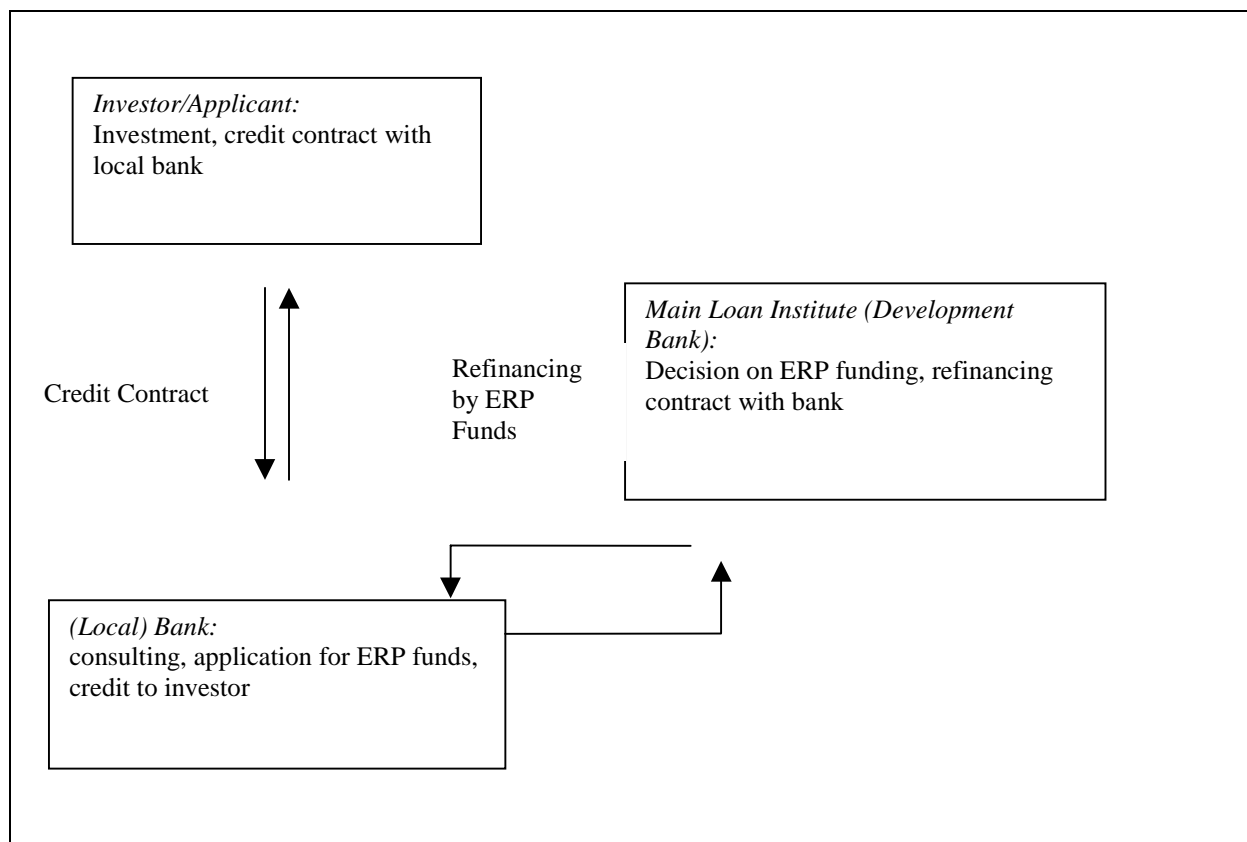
*Investor/Applicant:*
Investment, credit contract with local bank

Credit Contract

Refinancing by ERP Funds

*Main Loan Institute (Development Bank):*
Decision on ERP funding, refinancing contract with bank

*(Local) Bank:*
consulting, application for ERP funds, credit to investor